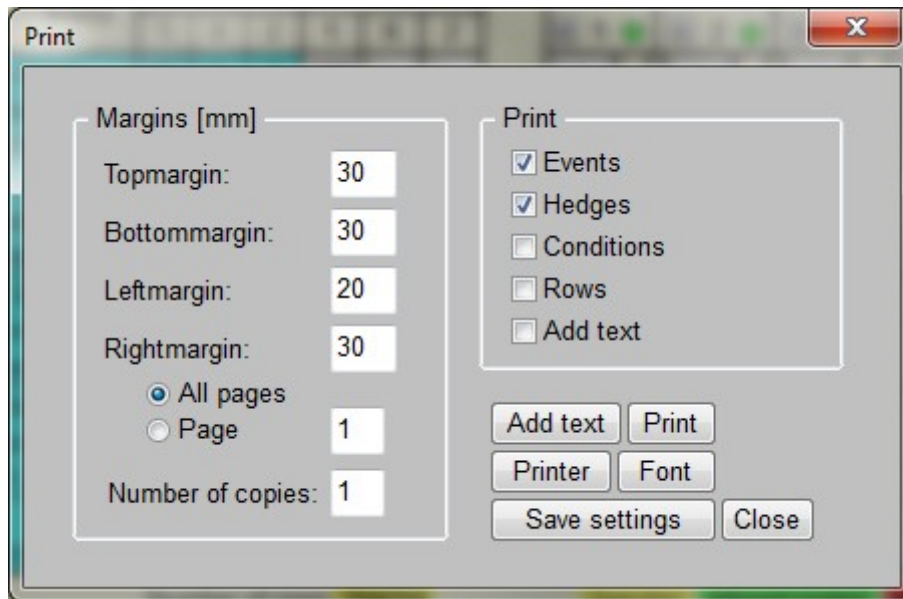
Print

Margins [mm]

Topmargin: 30

Bottommargin: 30

Leftmargin: 20

Rightmargin: 30

All pages

Page 1

Number of copies: 1

Print

Events

Hedges

Conditions

Rows

Add text

Add text

Print

Printer

Font

Save settings

Close